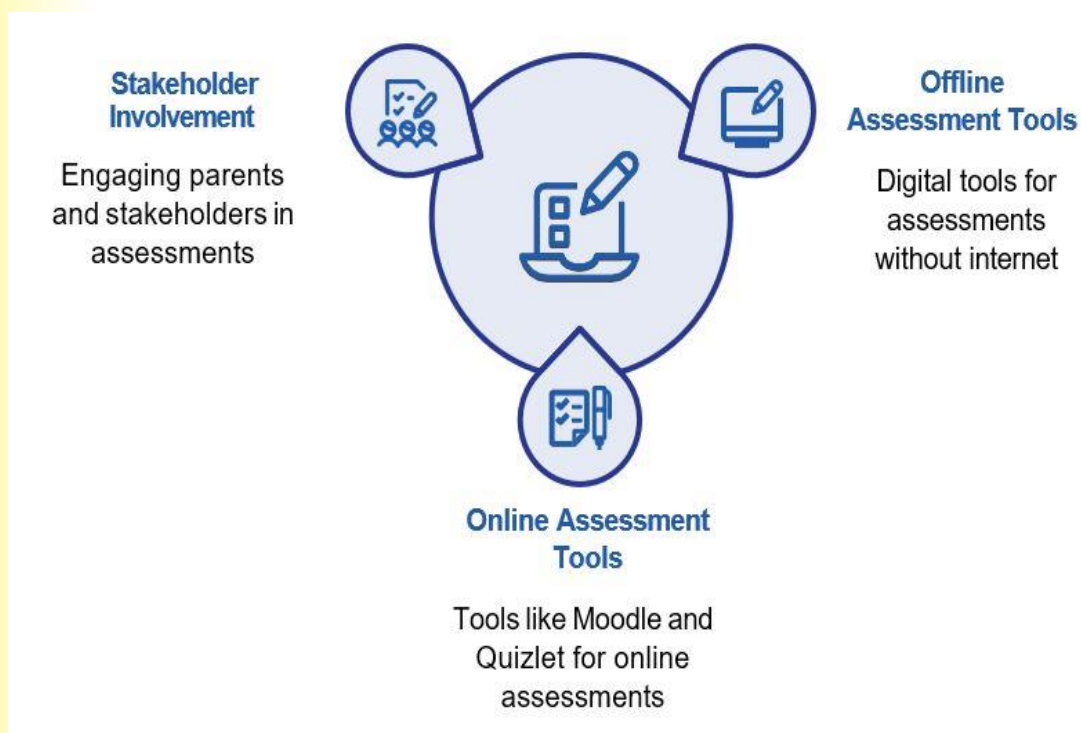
Stakeholder Involvement

Engaging parents and stakeholders in assessments

Offline Assessment Tools

Digital tools for assessments without internet

Online Assessment Tools

Tools like Moodle and Quizlet for online assessments